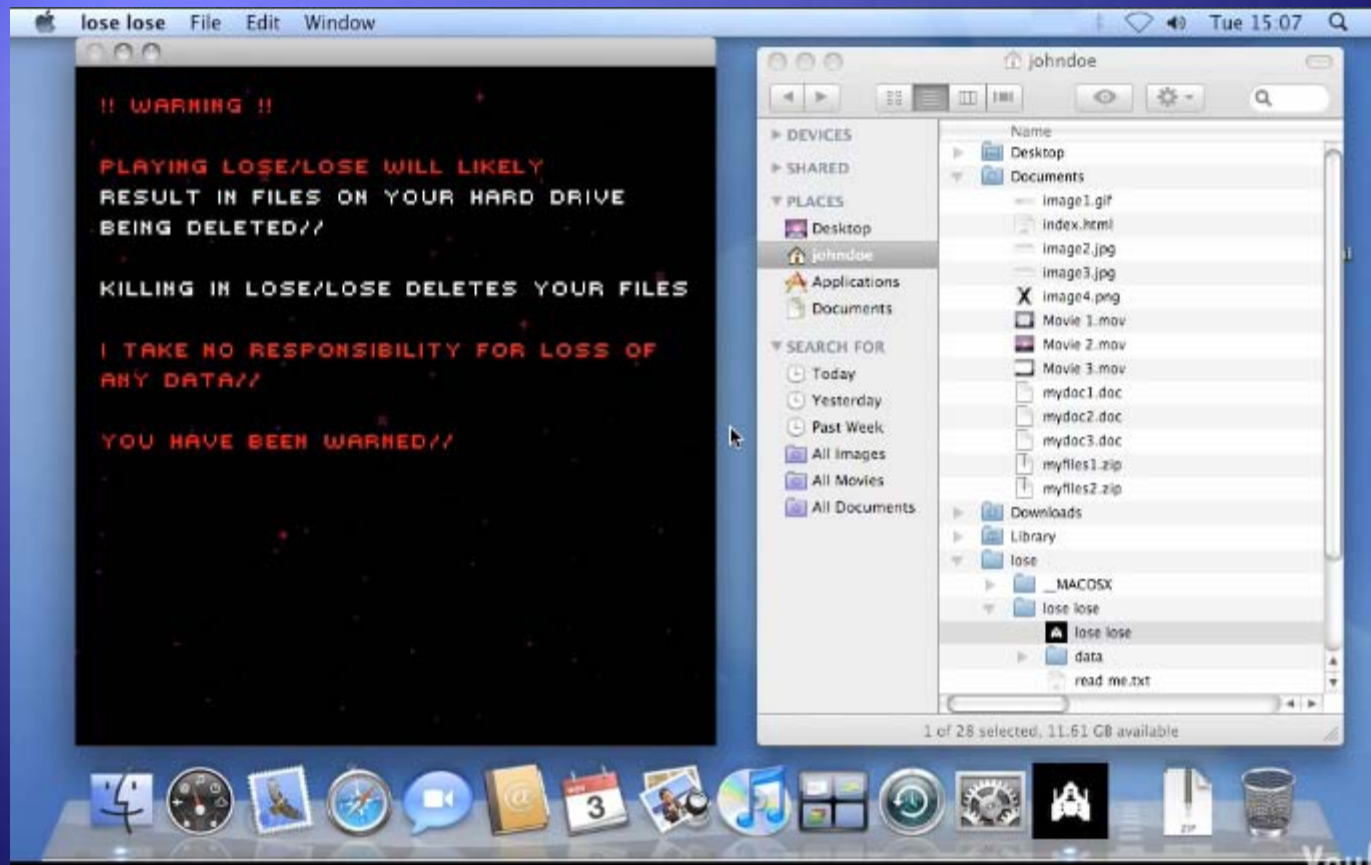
lose lose File Edit Window

Tue 15:07

!! WARNING !!

PLAYING LOSE/LOSE WILL LIKELY RESULT IN FILES ON YOUR HARD DRIVE BEING DELETED//

KILLING IN LOSE/LOSE DELETES YOUR FILES

I TAKE NO RESPONSIBILITY FOR LOSS OF ANY DATA//

YOU HAVE BEEN WARNED//

johndoe

DEVICES
SHARED
PLACES
Desktop
johndoe
Applications
Documents
SEARCH FOR
Today
Yesterday
Past Week
All Images
All Movies
All Documents

Name
Desktop
Documents
image1.gif
index.html
image2.jpg
image3.jpg
image4.png
Movie 1.mov
Movie 2.mov
Movie 3.mov
mydoc1.doc
mydoc2.doc
mydoc3.doc
myfiles1.zip
myfiles2.zip
Downloads
Library
lose
__MACOSX
lose lose
lose lose
data
read me.txt

1 of 28 selected, 11.61 GB available

3

ZIP